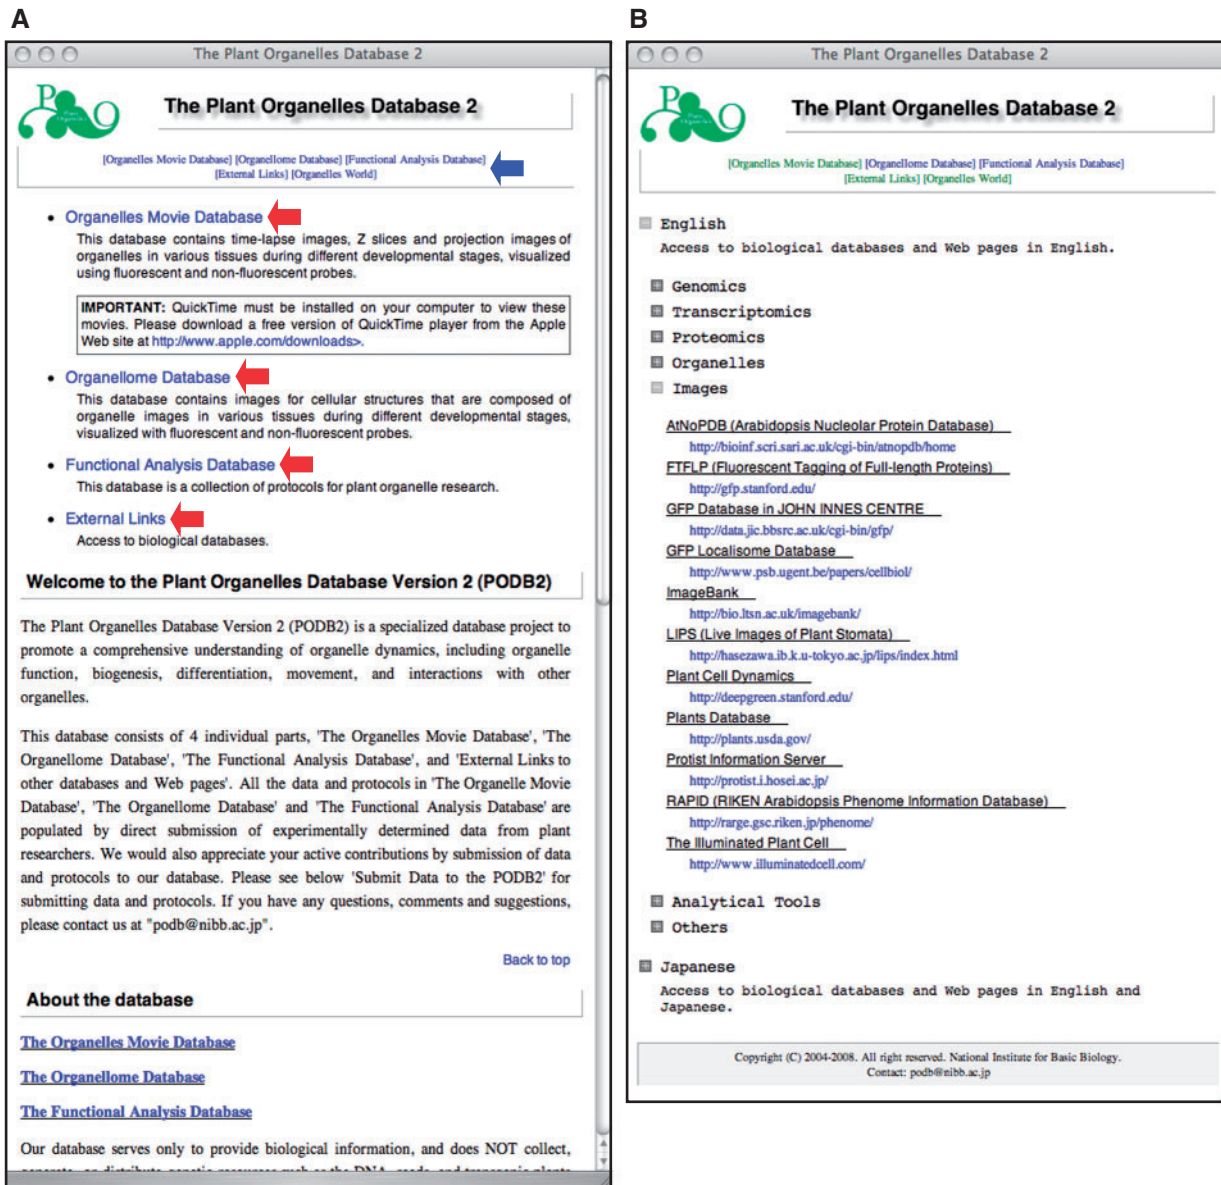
A

The Plant Organelles Database 2

PO

The Plant Organelles Database 2

[Organelles Movie Database] [Organellome Database] [Functional Analysis Database] [External Links] [Organelles World]

- Organelles Movie Database
This database contains time-lapse images, Z slices and projection images of organelles in various tissues during different developmental stages, visualized using fluorescent and non-fluorescent probes.

IMPORTANT: QuickTime must be installed on your computer to view these movies. Please download a free version of QuickTime player from the Apple Web site at http://www.apple.com/downloads>.

- Organellome Database
This database contains images for cellular structures that are composed of organelle images in various tissues during different developmental stages, visualized with fluorescent and non-fluorescent probes.

- Functional Analysis Database
This database is a collection of protocols for plant organelle research.

- External Links
Access to biological databases.

Welcome to the Plant Organelles Database Version 2 (PODB2)

The Plant Organelles Database Version 2 (PODB2) is a specialized database project to promote a comprehensive understanding of organelle dynamics, including organelle function, biogenesis, differentiation, movement, and interactions with other organelles.

This database consists of 4 individual parts, 'The Organelles Movie Database', 'The Organellome Database', 'The Functional Analysis Database', and 'External Links to other databases and Web pages'. All the data and protocols in 'The Organelle Movie Database', 'The Organellome Database' and 'The Functional Analysis Database' are populated by direct submission of experimentally determined data from plant researchers. We would also appreciate your active contributions by submission of data and protocols to our database. Please see below 'Submit Data to the PODB2' for submitting data and protocols. If you have any questions, comments and suggestions, please contact us at "podb@nibb.ac.jp".

Back to top

About the database

The Organelles Movie Database

The Organellome Database

The Functional Analysis Database

Our database serves only to provide biological information, and does NOT collect, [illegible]

B

The Plant Organelles Database 2

PO

The Plant Organelles Database 2

[Organelles Movie Database] [Organellome Database] [Functional Analysis Database] [External Links] [Organelles World]

English
Access to biological databases and Web pages in English.

Genomics
Transcriptomics
Proteomics
Organelles
Images

AtNoPDB (Arabidopsis Nucleolar Protein Database)
http://bioinf.scri.sari.ac.uk/cgi-bin/atnopdb/home
FTFLP (Fluorescent Tagging of Full-length Proteins)
http://gfp.stanford.edu/
GFP Database in JOHN INNES CENTRE
http://data.jic.bbsrc.ac.uk/cgi-bin/gfp/
GFP Localisome Database
http://www.psb.ugent.be/papers/cellbiol/
ImageBank
http://bio.ltsn.ac.uk/imagebank/
LIPS (Live Images of Plant Stomata)
http://hasezawa.ib.k.u-tokyo.ac.jp/lips/index.html
Plant Cell Dynamics
http://deepgreen.stanford.edu/
Plants Database
http://plants.usda.gov/
Protist Information Server
http://protist.i.hosei.ac.jp/
RAPID (RIKEN Arabidopsis Phenome Information Database)
http://rarge.gsc.riken.jp/phenome/
The Illuminated Plant Cell
http://www.illuminatedcell.com/

Analytical Tools
Others

Japanese
Access to biological databases and Web pages in English and Japanese.

Copyright (C) 2004-2008. All right reserved. National Institute for Basic Biology.
Contact: podb@nibb.ac.jp